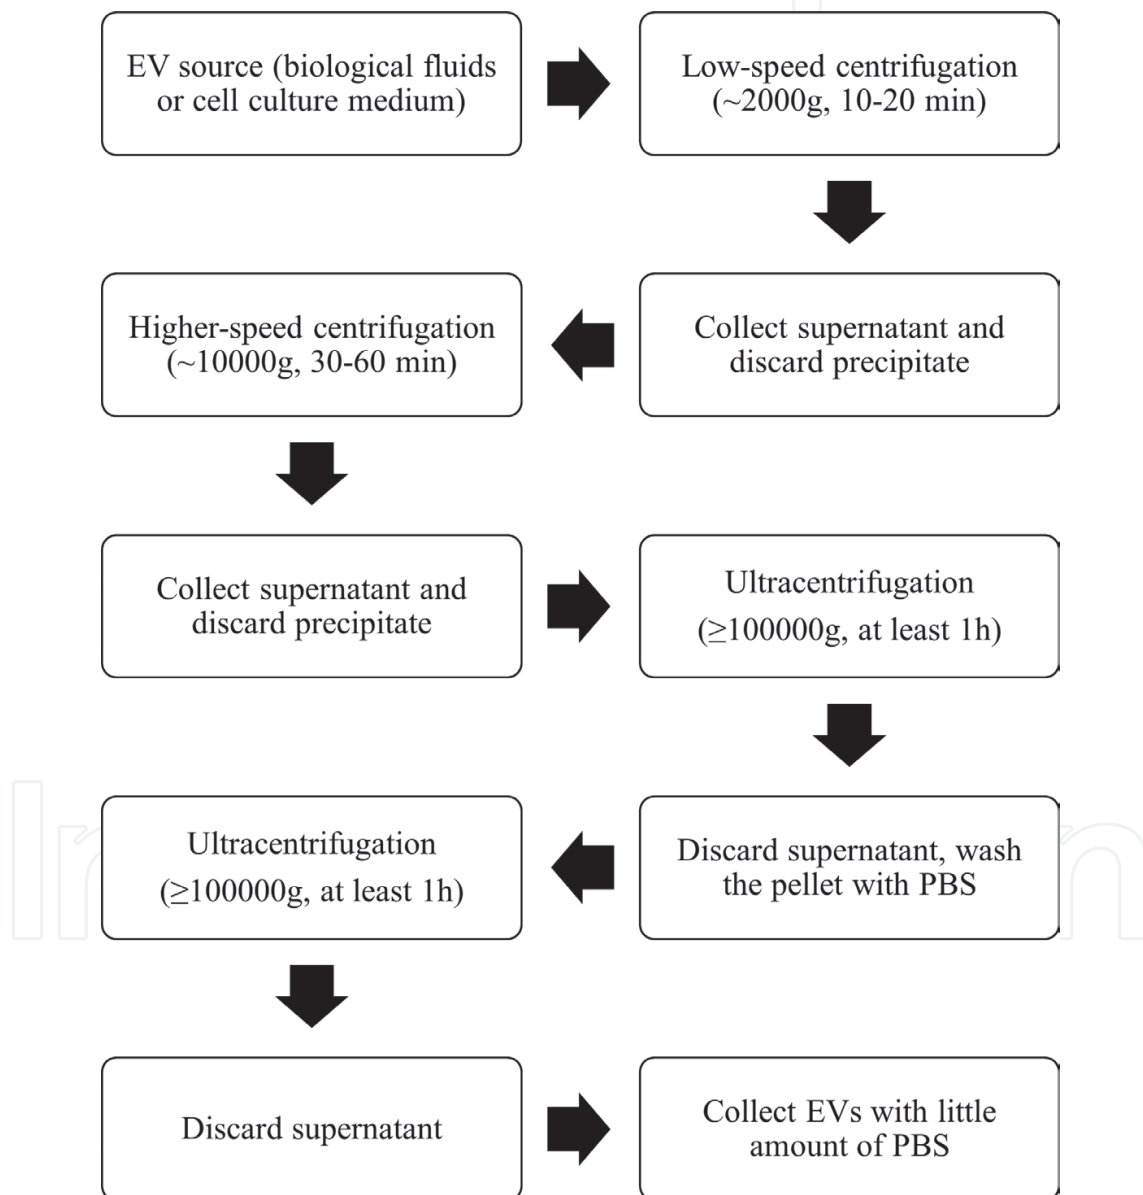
EV source (biological fluids or cell culture medium)

Low-speed centrifugation (~2000g, 10-20 min)

Collect supernatant and discard precipitate

Higher-speed centrifugation (~10000g, 30-60 min)

Collect supernatant and discard precipitate

Ultracentrifugation ($\geq$100000g, at least 1h)

Discard supernatant, wash the pellet with PBS

Ultracentrifugation ($\geq$100000g, at least 1h)

Discard supernatant

Collect EVs with little amount of PBS